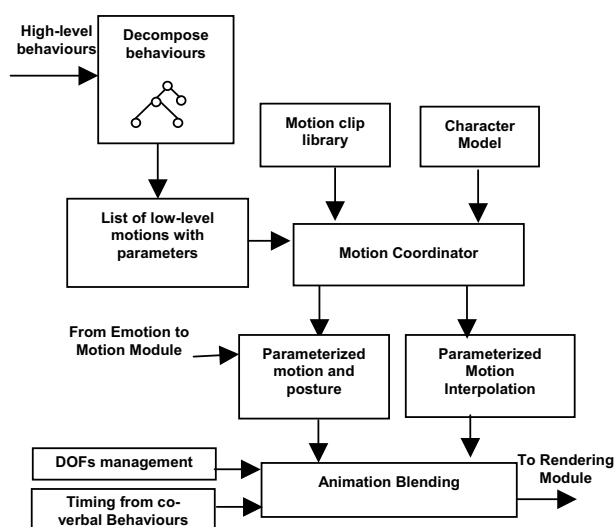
High-level behaviours

Decompose behaviours

Motion clip library

Character Model

List of low-level motions with parameters

Motion Coordinator

From Emotion to Motion Module

Parameterized motion and posture

Parameterized Motion Interpolation

DOFs management

Timing from co-verbal Behaviours

Animation Blending

To Rendering Module